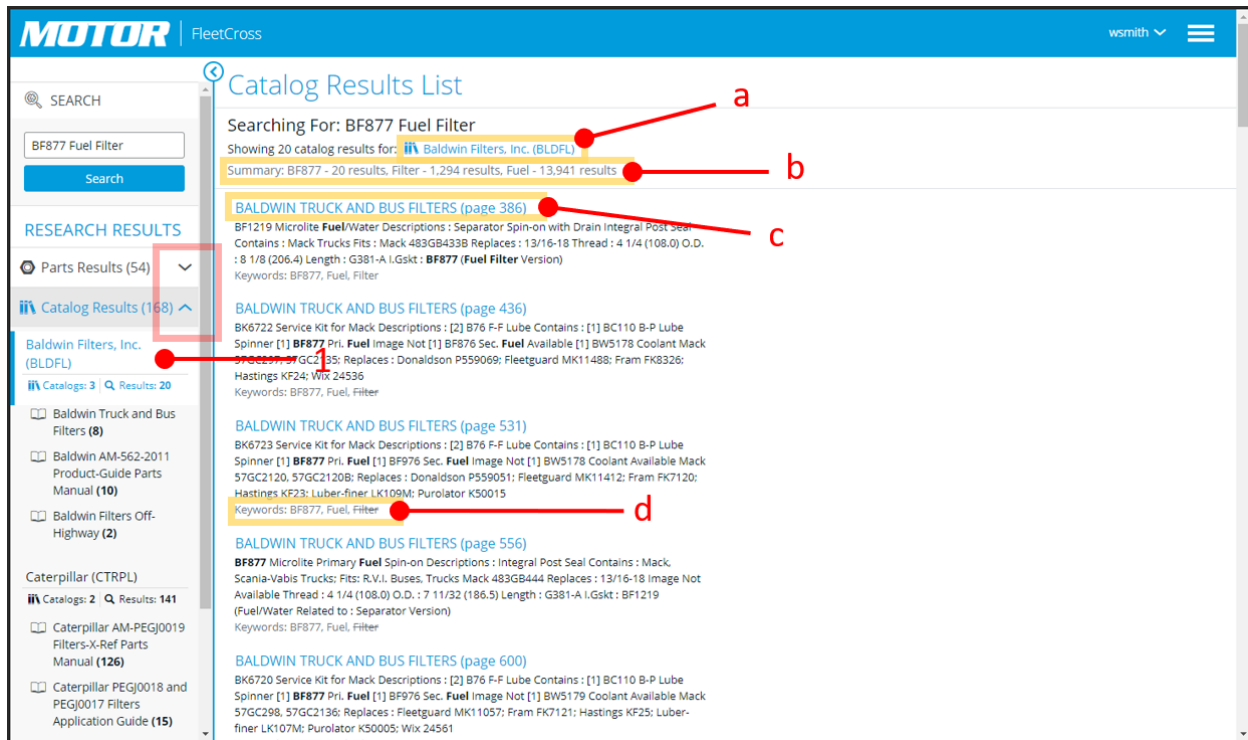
MOTOR | FleetCross

wsmith

SEARCH

BF877 Fuel Filter

Search

RESEARCH RESULTS

Parts Results (54)

Catalog Results (168)

Baldwin Filters, Inc. (BLDFL)

Catalogs: 3 | Results: 20

Baldwin Truck and Bus Filters (8)

Baldwin AM-562-2011 Product-Guide Parts Manual (10)

Baldwin Filters Off-Highway (2)

Caterpillar (CTRPL)

Catalogs: 2 | Results: 141

Caterpillar AM-PEGJ0019 Filters-X-Ref Parts Manual (126)

Caterpillar PEGJ0018 and PEGJ0017 Filters Application Guide (15)

1

Catalog Results List

Searching For: BF877 Fuel Filter

Showing 20 catalog results for: Baldwin Filters, Inc. (BLDFL)

Summary: BF877 - 20 results, Filter - 1,294 results, Fuel - 13,941 results

a

b

c

d

BALDWIN TRUCK AND BUS FILTERS (page 386)

BF1219 Microlite **Fuel**/Water Descriptions : Separator Spin-on with Drain Integral Post Seal Contains : Mack Trucks Fits : Mack 483GB433B Replaces : 13/16-18 Thread : 4 1/4 (108.0) O.D. : 8 1/8 (206.4) Length : G381-A I.Gskt : **BF877** (**Fuel Filter** Version)

Keywords: BF877, Fuel, Filter

BALDWIN TRUCK AND BUS FILTERS (page 436)

BK6722 Service Kit for Mack Descriptions : [2] B76 F-F Lube Contains : [1] BC110 B-P Lube Spinner [1] **BF877** Pri. **Fuel** Image Not [1] BF876 Sec. **Fuel** Available [1] BW5178 Coolant Mack 57GC2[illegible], 57GC2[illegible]35; Replaces : Donaldson P559069; Fleetguard MK11488; Fram FK8326; Hastings KF24; Wix 24536

Keywords: BF877, Fuel, Filter

BALDWIN TRUCK AND BUS FILTERS (page 531)

BK6723 Service Kit for Mack Descriptions : [2] B76 F-F Lube Contains : [1] BC110 B-P Lube Spinner [1] **BF877** Pri. **Fuel** [1] BF976 Sec. **Fuel** Image Not [1] BW5178 Coolant Available Mack 57GC2120, 57GC2120B; Replaces : Donaldson P559051; Fleetguard MK11412; Fram FK7120; Hastings KF23; Luber-finer LK109M; Purolator K50015

Keywords: BF877, Fuel, Filter

BALDWIN TRUCK AND BUS FILTERS (page 556)

**BF877** Microlite Primary **Fuel** Spin-on Descriptions : Integral Post Seal Contains : Mack, Scania-Vabis Trucks; Fits: R.V.I. Buses, Trucks Mack 483GB444 Replaces : 13/16-18 Image Not Available Thread : 4 1/4 (108.0) O.D. : 7 11/32 (186.5) Length : G381-A I.Gskt : BF1219 (Fuel/Water Related to : Separator Version)

Keywords: BF877, Fuel, Filter

BALDWIN TRUCK AND BUS FILTERS (page 600)

BK6720 Service Kit for Mack Descriptions : [2] B76 F-F Lube Contains : [1] BC110 B-P Lube Spinner [1] **BF877** Pri. **Fuel** [1] BF976 Sec. **Fuel** Image Not [1] BW5179 Coolant Available Mack 57GC298, 57GC2136; Replaces : Fleetguard MK11057; Fram FK7121; Hastings KF25; Luber-finer LK107M; Purolator K50005; Wix 24561